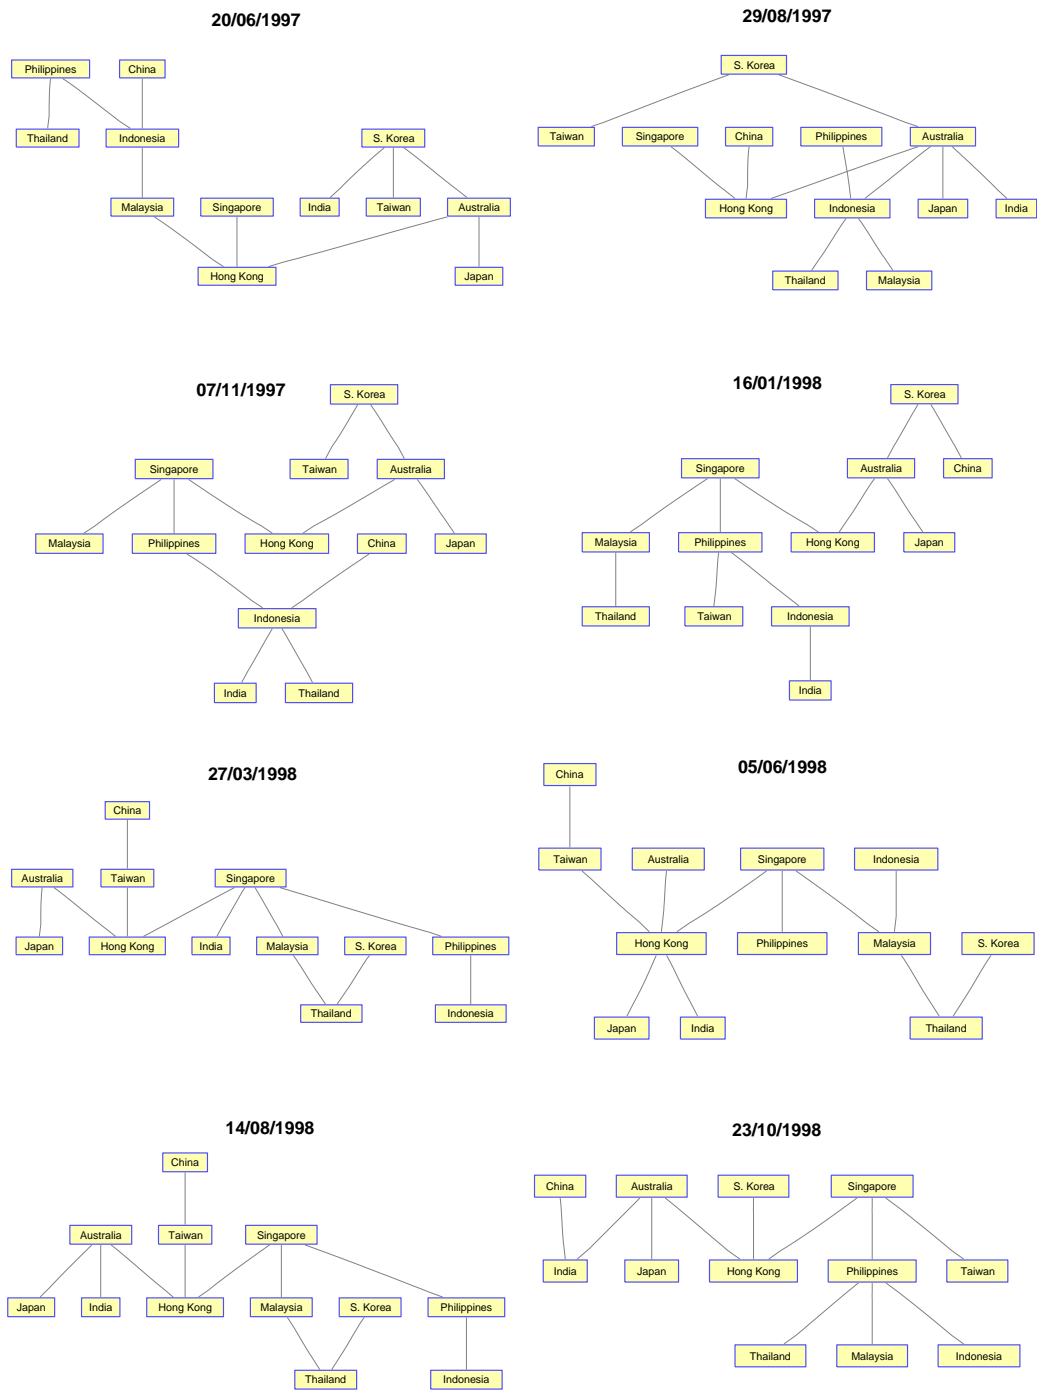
20/06/1997

Philippines China
Thailand Indonesia
S. Korea
Malaysia Singapore India Taiwan Australia
Hong Kong Japan

29/08/1997

S. Korea
Taiwan Singapore China Philippines Australia
Hong Kong Indonesia Japan India
Thailand Malaysia

07/11/1997

S. Korea
Singapore Taiwan Australia
Malaysia Philippines Hong Kong China Japan
Indonesia
India Thailand

16/01/1998

S. Korea
Singapore Australia China
Malaysia Philippines Hong Kong Japan
Thailand Taiwan Indonesia
India

27/03/1998

China
Australia Taiwan Singapore
Japan Hong Kong India Malaysia S. Korea Philippines
Thailand Indonesia

05/06/1998

China
Taiwan Australia Singapore Indonesia
Hong Kong Philippines Malaysia S. Korea
Japan India Thailand

14/08/1998

China
Australia Taiwan Singapore
Japan India Hong Kong Malaysia S. Korea Philippines
Thailand Indonesia

23/10/1998

China Australia S. Korea Singapore
India Japan Hong Kong Philippines Taiwan
Thailand Malaysia Indonesia